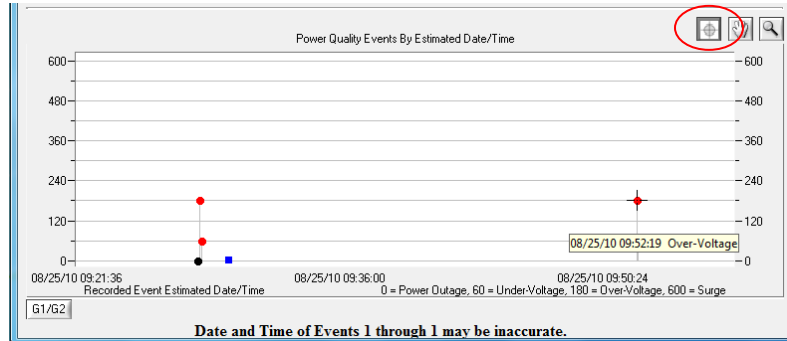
Power Quality Events By Estimated Date/Time

600
480
360
240
120
0

600
480
360
240
120
0

08/25/10 09:52:19 Over-Voltage

08/25/10 09:21:36
08/25/10 09:36:00
08/25/10 09:50:24

Recorded Event Estimated Date/Time

0 = Power Outage, 60 = Under-Voltage, 180 = Over-Voltage, 600 = Surge

G1/G2

Date and Time of Events 1 through 1 may be inaccurate.